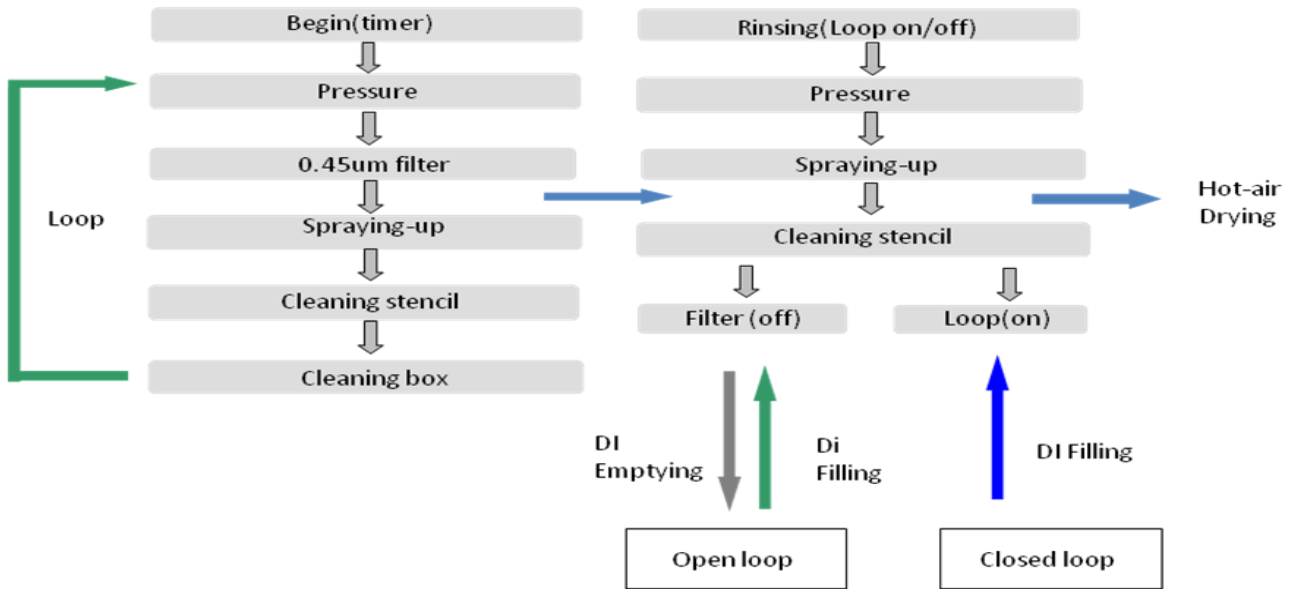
Begin(timer)

Pressure

0.45um filter

Spraying-up

Cleaning stencil

Cleaning box

Loop

Rinsing(Loop on/off)

Pressure

Spraying-up

Cleaning stencil

Filter (off)

Loop(on)

Hot-air Drying

DI Emptying

Di Filling

DI Filling

Open loop

Closed loop